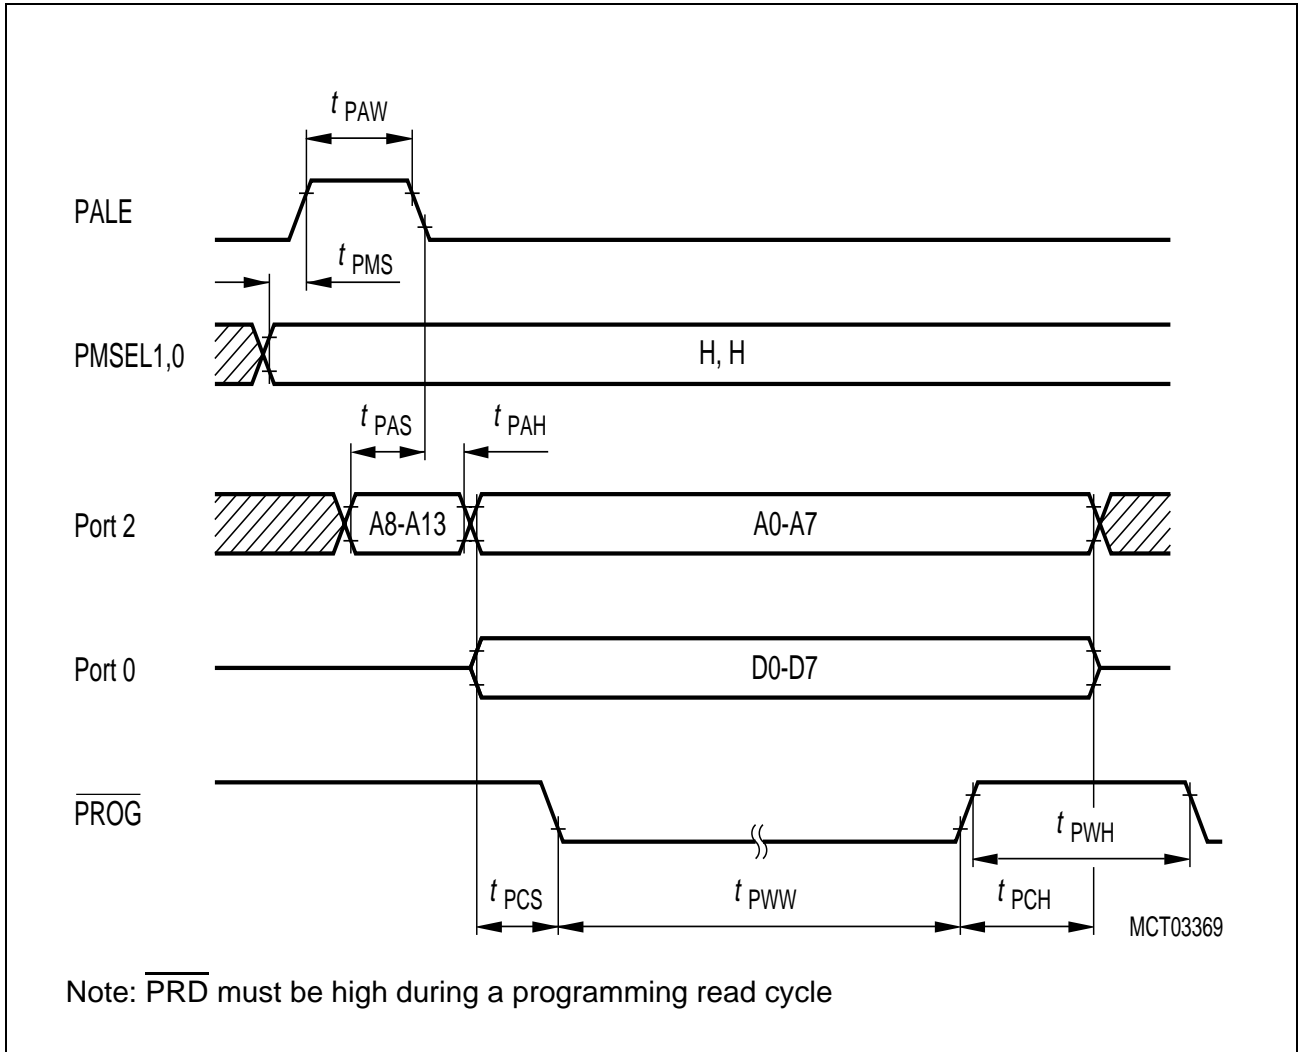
$t_{PAW}$

PALE

$t_{PMS}$

PMSEL1,0

H, H

$t_{PAS}$

$t_{PAH}$

Port 2

A8-A13

A0-A7

Port 0

D0-D7

$\overline{PROG}$

$t_{PWH}$

$t_{PCS}$

$t_{PWW}$

$t_{PCH}$

MCT03369

Note: $\overline{PRD}$ must be high during a programming read cycle